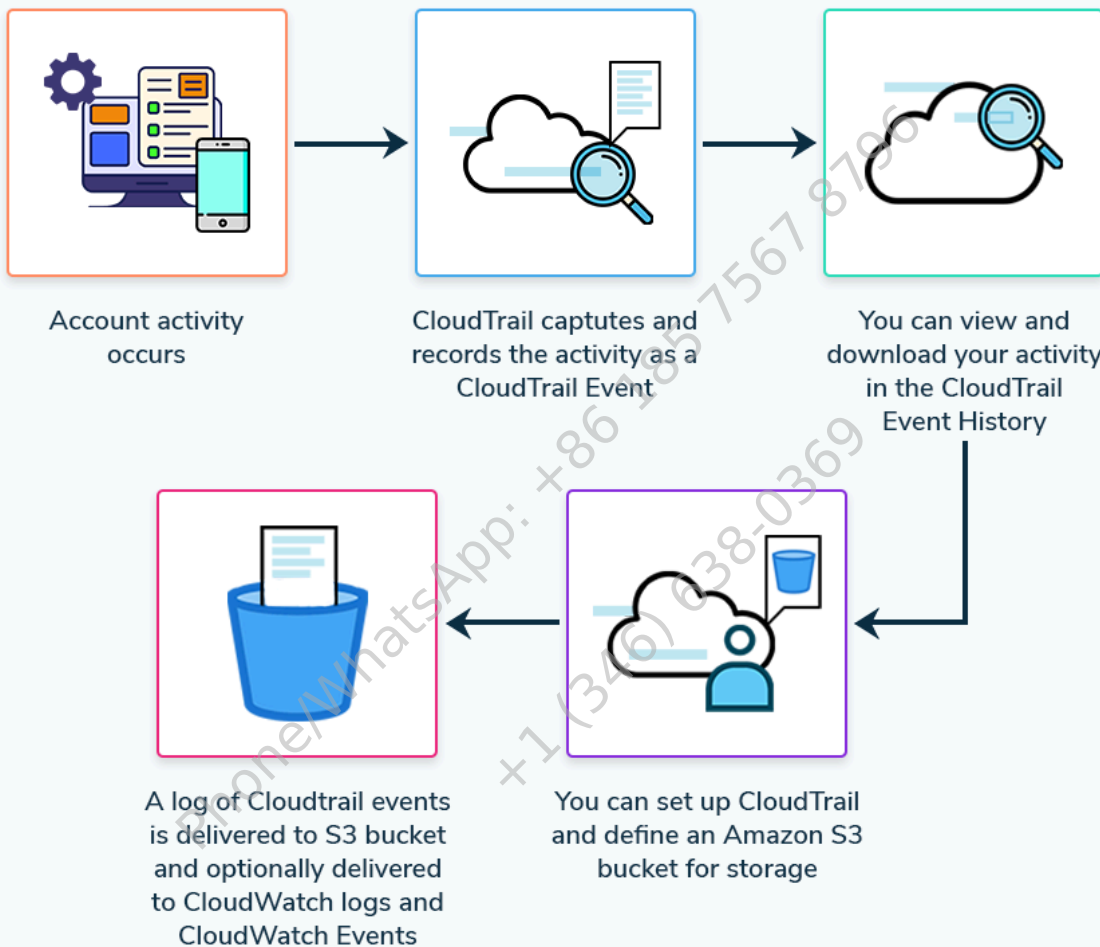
Account activity occurs

CloudTrail captutes and records the activity as a CloudTrail Event

You can view and download your activity in the CloudTrail Event History

You can set up CloudTrail and define an Amazon S3 bucket for storage

A log of Cloudtrail events is delivered to S3 bucket and optionally delivered to CloudWatch logs and CloudWatch Events

Phone/WhatsApp: +86 185 7567 8796
+1 (346) 638-0369